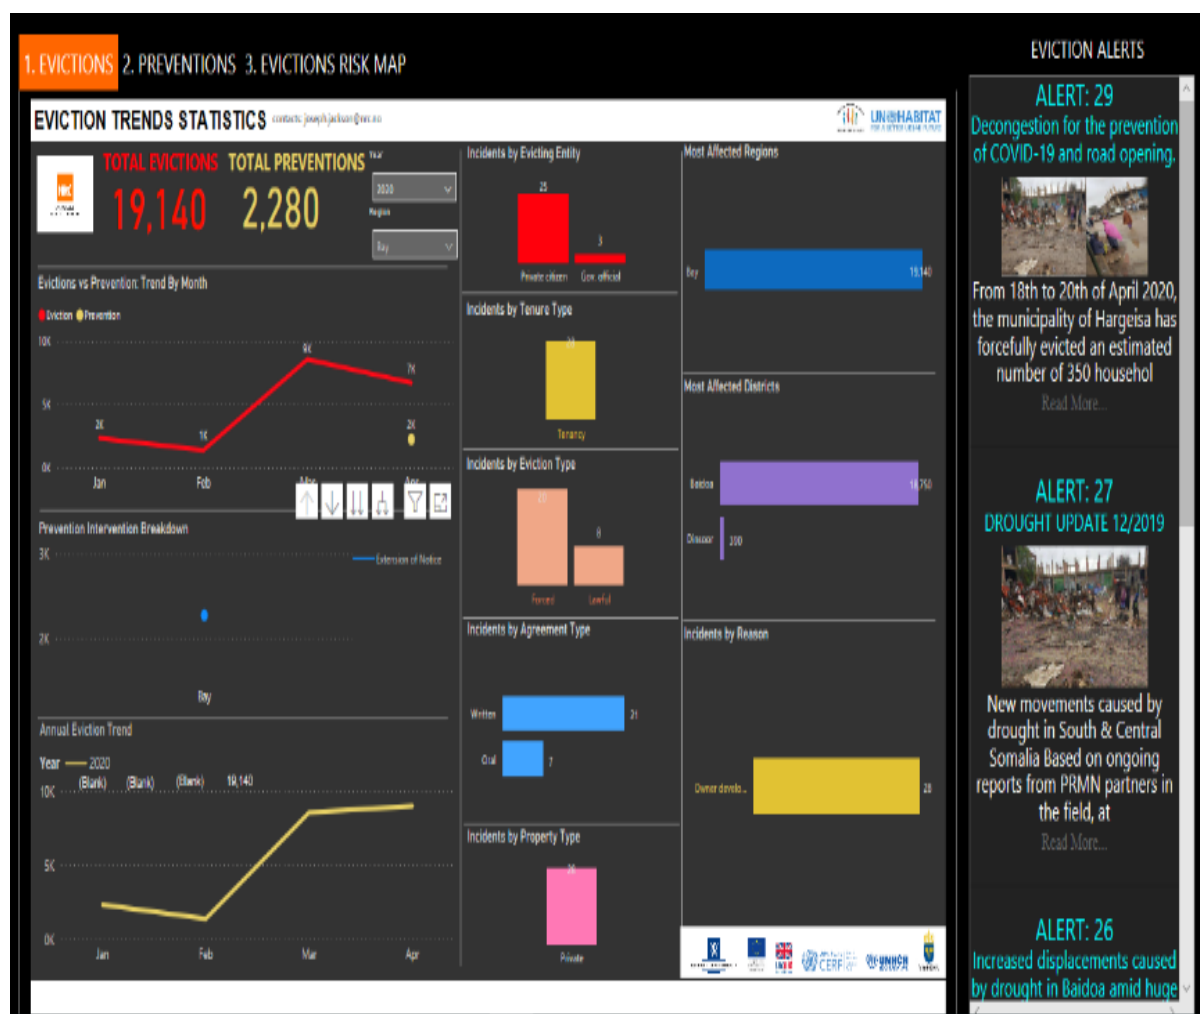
1. EVICTIONS 2. PREVENTIONS 3. EVICTIONS RISK MAP

EVICTION TRENDS STATISTICS contacts: joseph.jackson@nrc.no

UN-HABITAT

TOTAL EVICTIONS 19,140

TOTAL PREVENTIONS 2,280

Year 2020

Region Bay

Evictions vs Prevention: Trend By Month

Eviction Prevention

10K 5K 0K

2K 1K 9K 7K 2K

Jan Feb Mar Apr

Prevention Intervention Breakdown

3K 2K

Extension of Notice

Bay

Annual Eviction Trend

Year 2020

(Blank) (Blank) (Blank) 19,140

10K 5K 0K

Jan Feb Mar Apr

Incidents by Evicting Entity

25 3

Private citizen Gov. official

Incidents by Tenure Type

28

Tenancy

Incidents by Eviction Type

20 8

Forced Lawful

Incidents by Agreement Type

Written 21

Oral 7

Incidents by Property Type

28

Private

Most Affected Regions

Bay 19,140

Most Affected Districts

Baidoa 18,750

Dinsoor 390

Incidents by Reason

Owner develo... 28

EVICTION ALERTS

ALERT: 29

Decongestion for the prevention of COVID-19 and road opening.

From 18th to 20th of April 2020, the municipality of Hargeisa has forcefully evicted an estimated number of 350 househol

Read More...

ALERT: 27

DROUGHT UPDATE 12/2019

New movements caused by drought in South & Central Somalia Based on ongoing reports from PRMN partners in the field, at

Read More...

ALERT: 26

Increased displacements caused by drought in Baidoa amid huge